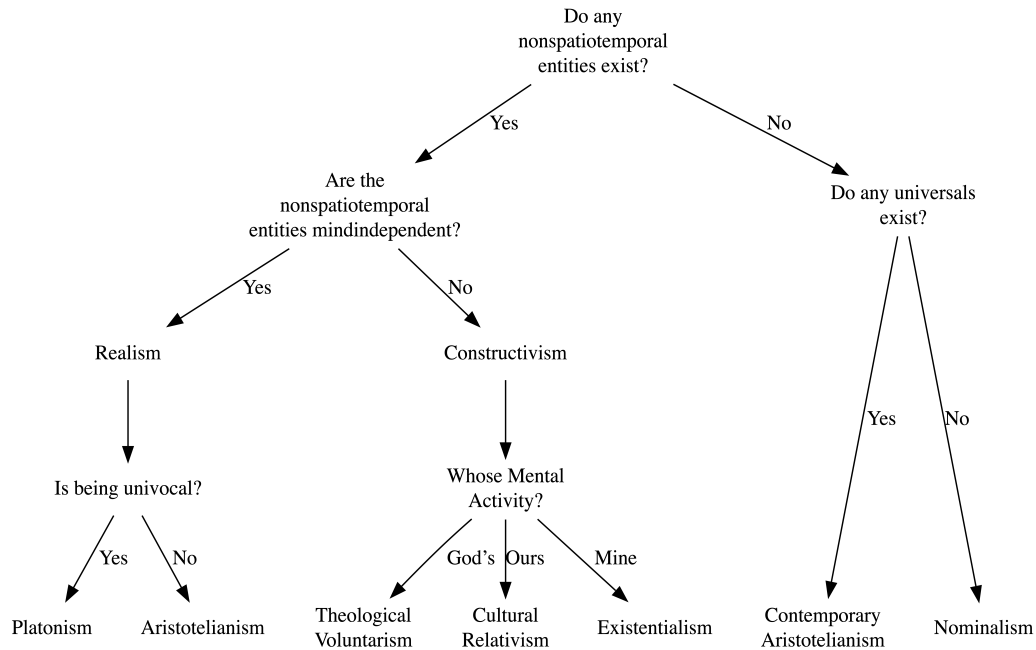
Do any nonspatiotemporal entities exist?

Yes

No

Are the nonspatiotemporal entities mindindependent?

Do any universals exist?

Yes

No

Realism

Constructivism

Is being univocal?

Whose Mental Activity?

Yes

No

God's

Ours

Mine

Yes

No

Platonism

Aristotelianism

Theological Voluntarism

Cultural Relativism

Existentialism

Contemporary Aristotelianism

Nominalism